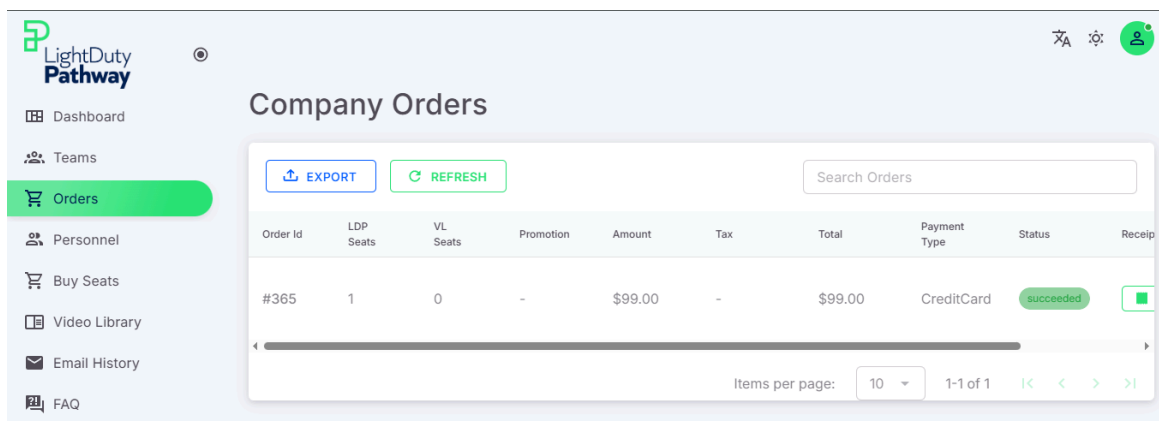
LightDuty Pathway

Dashboard
Teams
Orders
Personnel
Buy Seats
Video Library
Email History
FAQ

Company Orders

EXPORT
REFRESH
Search Orders

| Order Id | LDP Seats | VL Seats | Promotion | Amount | Tax | Total | Payment Type | Status | Receip |
|---|---|---|---|---|---|---|---|---|---|
| #365 | 1 | 0 | - | $99.00 | - | $99.00 | CreditCard | succeeded | |

Items per page: 10
1-1 of 1